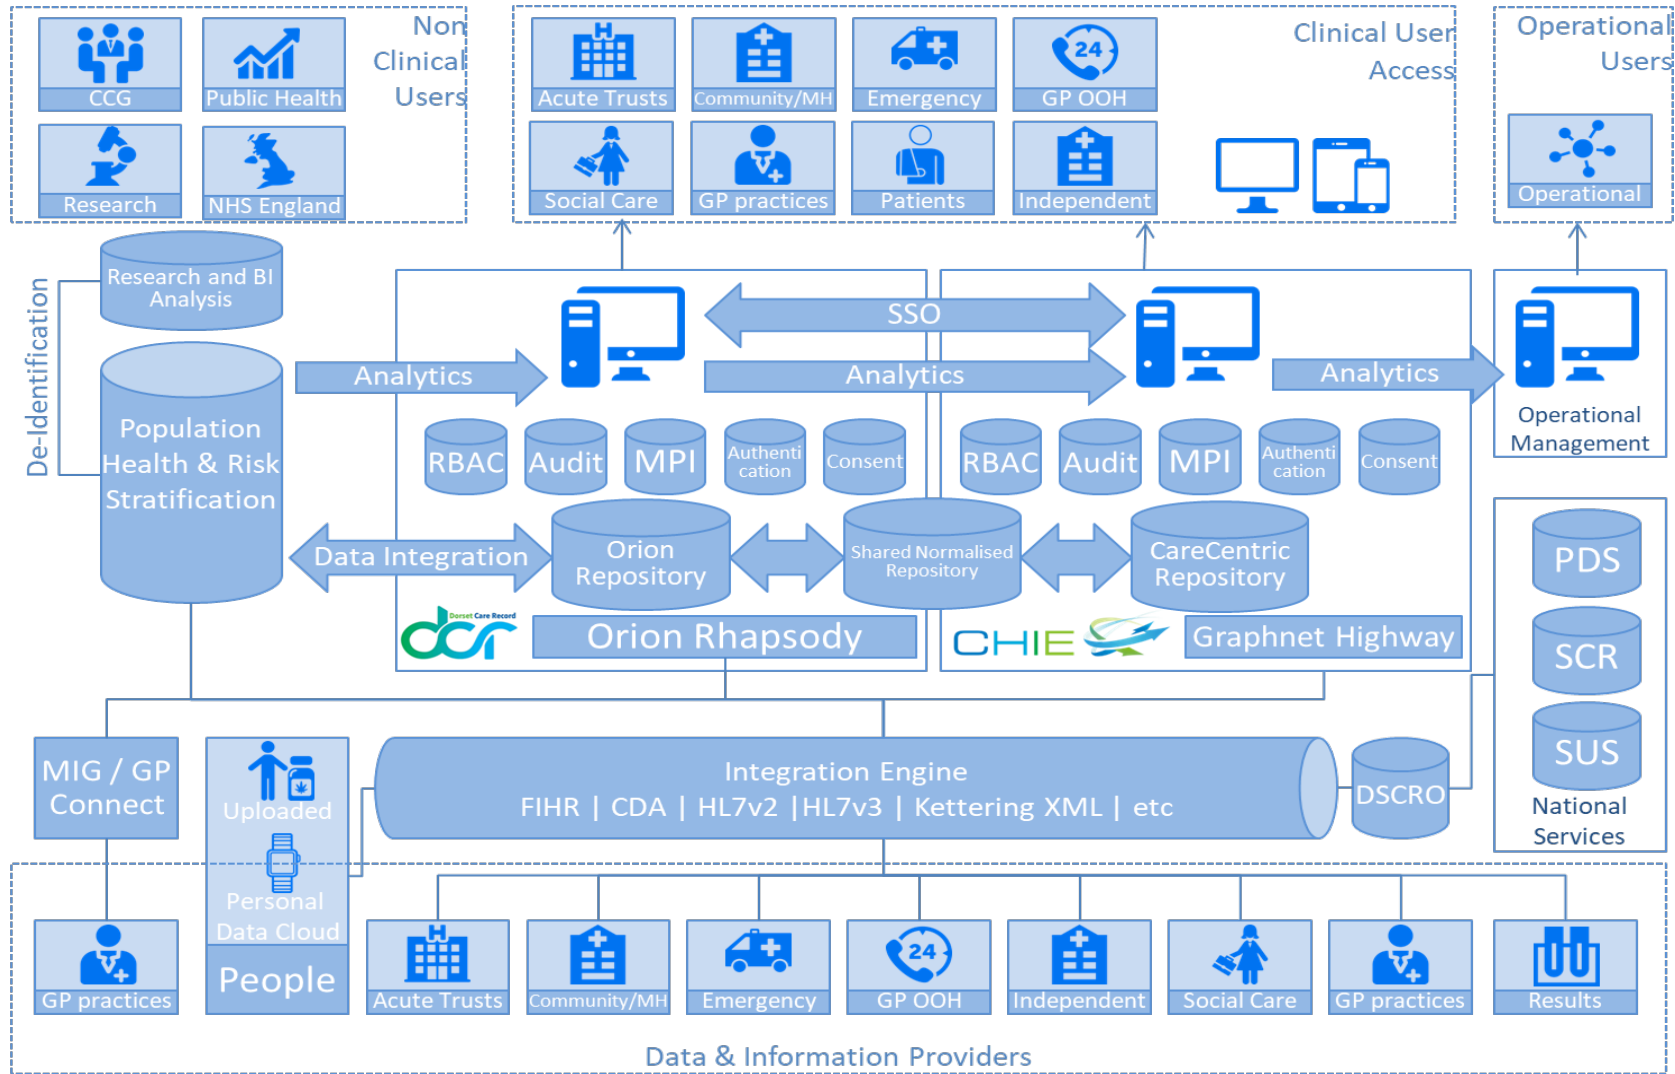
CCG
Public Health
Non Clinical Users
Research
NHS England

Acute Trusts
Community/MH
Emergency
GP OOH
Clinical User Access
Social Care
GP practices
Patients
Independent

Operational Users
Operational

De-Identification
Research and BI Analysis
Population Health & Risk Stratification

Analytics
SSO
Analytics
Analytics
Operational Management

RBAC
Audit
MPI
Authentication
Consent
RBAC
Audit
MPI
Authentication
Consent

Data Integration
Orion Repository
Shared Normalised Repository
CareCentric Repository

Dorset Care Record
dcr
Orion Rhapsody
CHIE
Graphnet Highway

PDS
SCR
SUS
National Services

MIG / GP Connect
Uploaded
Personal Data Cloud
People
Integration Engine
FIHR | CDA | HL7v2 |HL7v3 | Kettering XML | etc
DSCRO

GP practices
Acute Trusts
Community/MH
Emergency
GP OOH
Independent
Social Care
GP practices
Results

Data & Information Providers